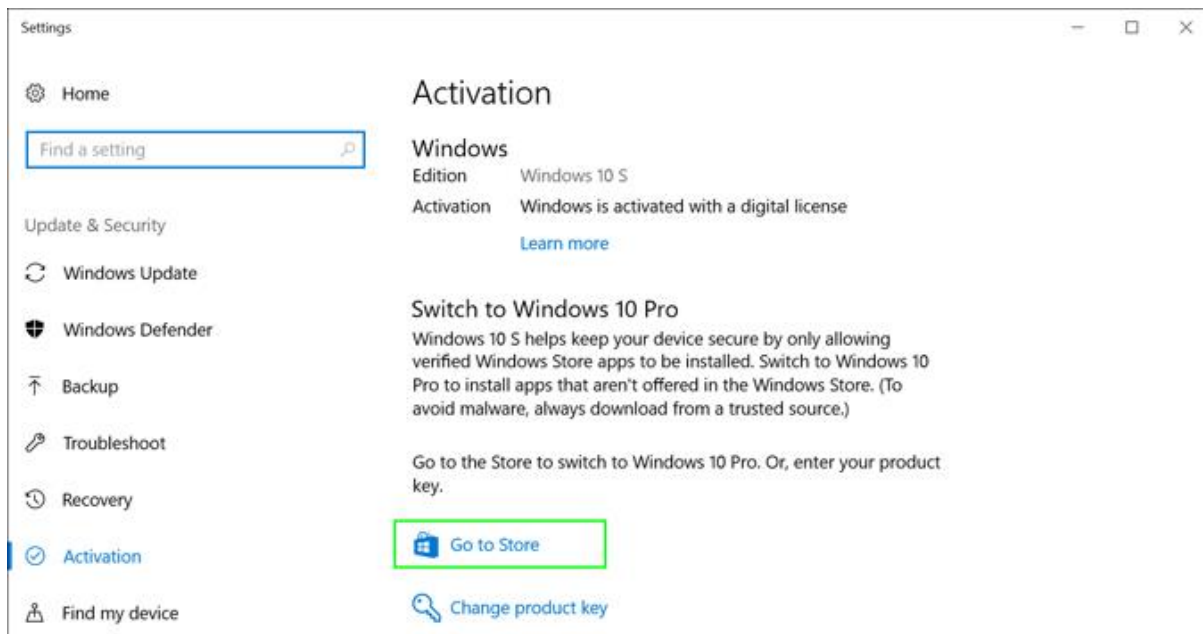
Settings

Home

Find a setting

Update & Security

Windows Update

Windows Defender

Backup

Troubleshoot

Recovery

Activation

Find my device

Activation

Windows

| Edition | Windows 10 S |
|---|---|
| Activation | Windows is activated with a digital license |

Learn more

Switch to Windows 10 Pro

Windows 10 S helps keep your device secure by only allowing verified Windows Store apps to be installed. Switch to Windows 10 Pro to install apps that aren't offered in the Windows Store. (To avoid malware, always download from a trusted source.)

Go to the Store to switch to Windows 10 Pro. Or, enter your product key.

Go to Store

Change product key